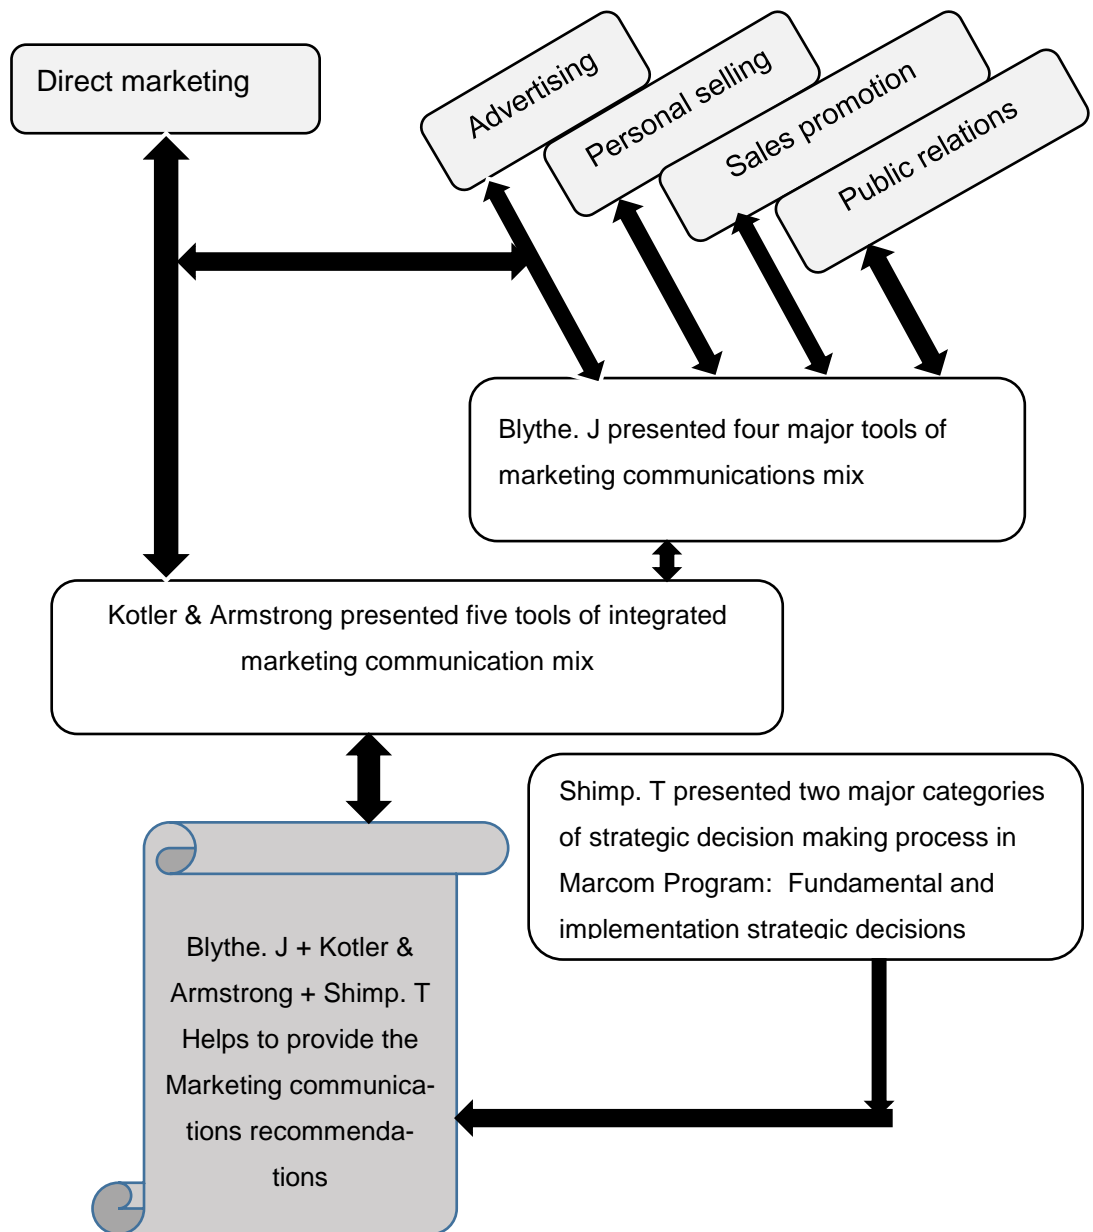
Direct marketing

Advertising

Personal selling

Sales promotion

Public relations

Blythe. J presented four major tools of marketing communications mix

Kotler & Armstrong presented five tools of integrated marketing communication mix

Shimp. T presented two major categories of strategic decision making process in Marcom Program: Fundamental and implementation strategic decisions

Blythe. J + Kotler & Armstrong + Shimp. T Helps to provide the Marketing communications recommendations